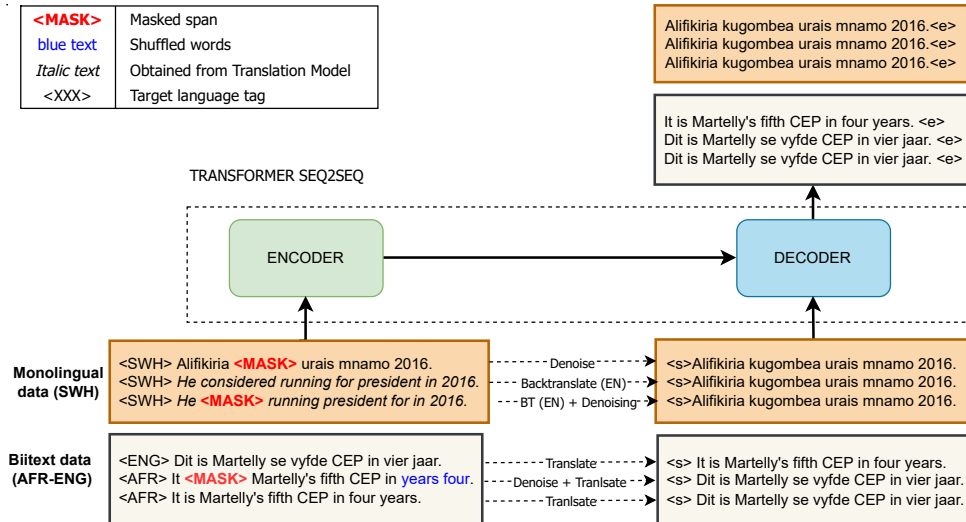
| <MASK> | Masked span |
|---|---|
| blue text | Shuffled words |
| *Italic text* | Obtained from Translation Model |
| <XXX> | Target language tag |

Alifikiria kugombea urais mnamo 2016.<e>
Alifikiria kugombea urais mnamo 2016.<e>
Alifikiria kugombea urais mnamo 2016.<e>

It is Martelly's fifth CEP in four years. <e>
Dit is Martelly se vyfde CEP in vier jaar. <e>
Dit is Martelly se vyfde CEP in vier jaar. <e>

TRANSFORMER SEQ2SEQ

ENCODER

DECODER

Monolingual data (SWH)

<SWH> Alifikiria <MASK> urais mnamo 2016.
<SWH> *He considered running for president in 2016.*
<SWH> *He* <MASK> *running president for in 2016.*

Denoise
Backtranslate (EN)
BT (EN) + Denoising

<s>Alifikiria kugombea urais mnamo 2016.
<s>Alifikiria kugombea urais mnamo 2016.
<s>Alifikiria kugombea urais mnamo 2016.

Biitext data (AFR-ENG)

<ENG> Dit is Martelly se vyfde CEP in vier jaar.
<AFR> It <MASK> Martelly's fifth CEP in years four.
<AFR> It is Martelly's fifth CEP in four years.

Translate
Denoise + Tranlsate
Tranlsate

<s> It is Martelly's fifth CEP in four years.
<s> Dit is Martelly se vyfde CEP in vier jaar.
<s> Dit is Martelly se vyfde CEP in vier jaar.